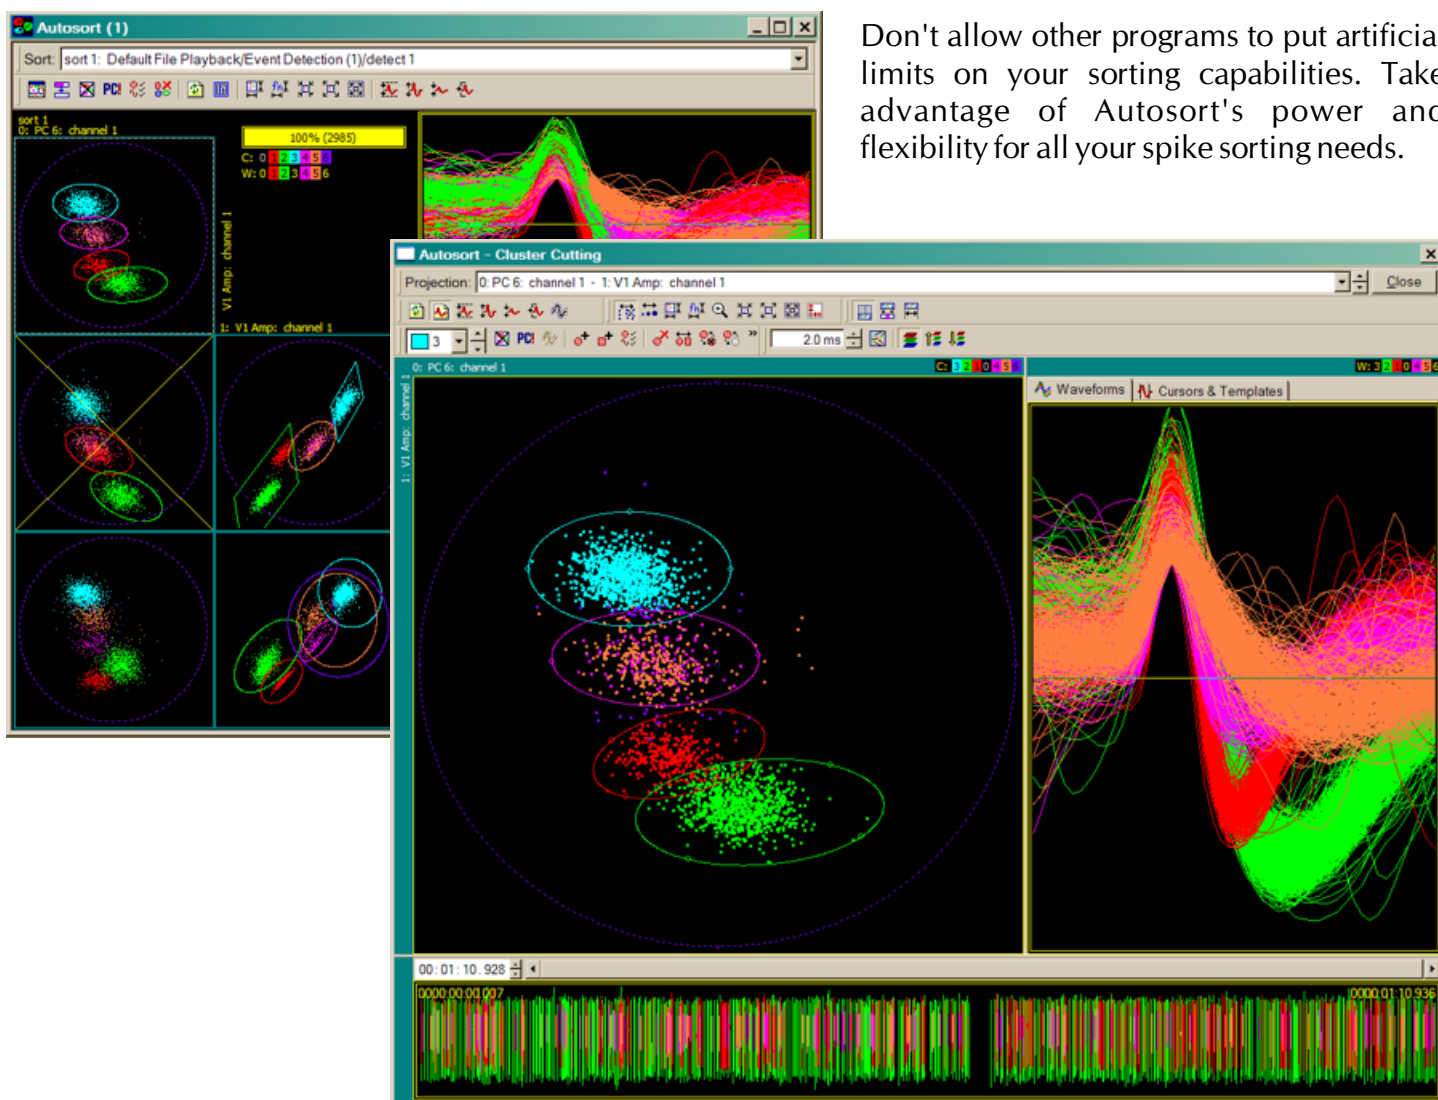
Autosort (1)

Sort: sort 1: Default File Playback/Event Detection (1)/detect 1

PCI

sort 1
0: PC 6: channel 1

100% (2985)

C: 0 1 2 3 4 5 6
W: 0 1 2 3 4 5 6

1: V1 Amp: channel 1

1: V1 Amp: channel 1

Don't allow other programs to put artificia limits on your sorting capabilities. Take advantage of Autosort's power and flexibility for all your spike sorting needs.

Autosort - Cluster Cutting

Projection: 0: PC 6: channel 1 - 1: V1 Amp: channel 1

Close

3

PCI

2.0 ms

0: PC 6: channel 1

C: 3 2 1 0 4 5 6

W: 3 2 1 0 4 5 6

Waveforms

Cursors & Templates

1: V1 Amp: channel 1

00:01:10.928

0000:00:00.007

0000:01:10.936